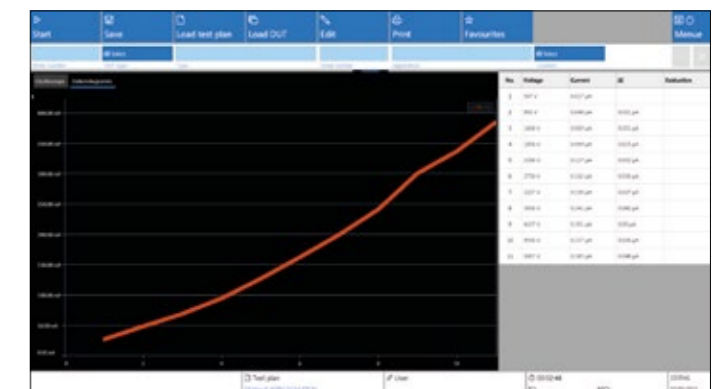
Start

Save

Load test plan

Load DUT

Edit

Print

Favourites

Menue

Oscilloscope

Voltage diagram

| No. | Voltage | Current | ΔI | Evaluation |
|---|---|---|---|---|
| 1 | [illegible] | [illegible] | | |
| 2 | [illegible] | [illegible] | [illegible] | |
| 3 | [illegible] | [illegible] | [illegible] | |
| 4 | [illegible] | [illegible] | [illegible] | |
| 5 | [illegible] | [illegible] | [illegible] | |
| 6 | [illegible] | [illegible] | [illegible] | |
| 7 | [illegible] | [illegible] | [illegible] | |
| 8 | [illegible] | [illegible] | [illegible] | |
| 9 | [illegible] | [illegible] | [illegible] | |
| 10 | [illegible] | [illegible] | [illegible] | |
| 11 | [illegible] | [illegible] | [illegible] | |

Test plan

User

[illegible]